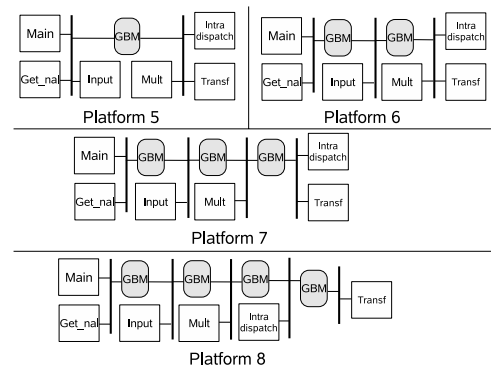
Main
GBM
Intra dispatch
Get_nal
Input
Mult
Transf
Platform 5

Main
GBM
GBM
Intra dispatch
Get_nal
Input
Mult
Transf
Platform 6

Main
GBM
GBM
GBM
Intra dispatch
Get_nal
Input
Mult
Transf
Platform 7

Main
GBM
GBM
GBM
GBM
Transf
Get_nal
Input
Mult
Intra dispatch
Platform 8